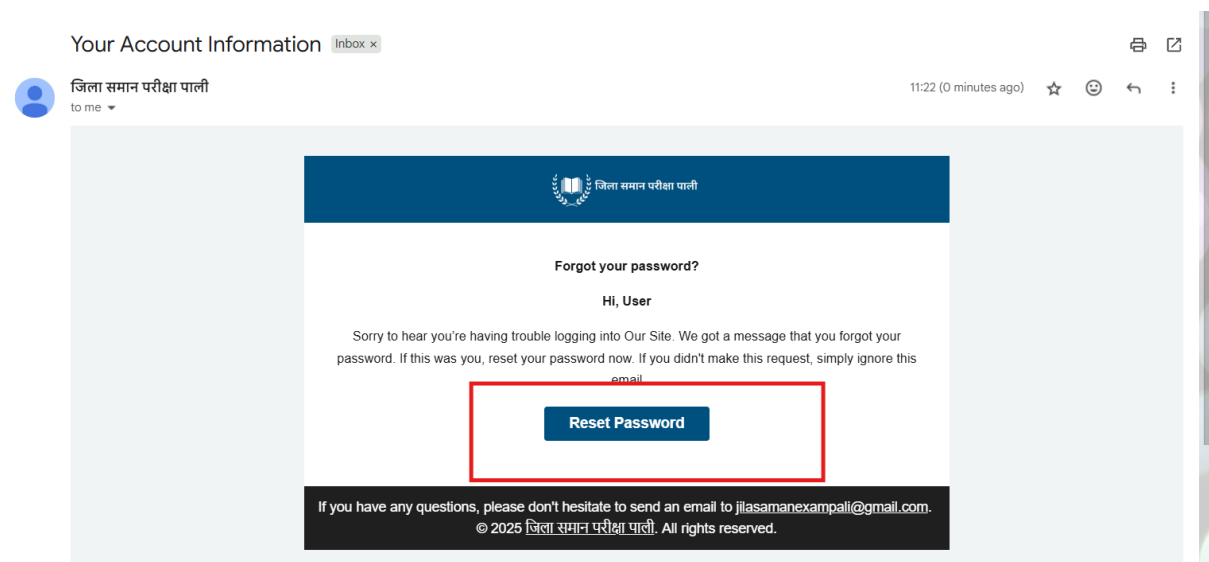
Your Account Information Inbox ×

जिला समान परीक्षा पाली
to me

11:22 (0 minutes ago)

जिला समान परीक्षा पाली

Forgot your password?

Hi, User

Sorry to hear you're having trouble logging into Our Site. We got a message that you forgot your password. If this was you, reset your password now. If you didn't make this request, simply ignore this email.

Reset Password

If you have any questions, please don't hesitate to send an email to jilasamanexampali@gmail.com.
© 2025 जिला समान परीक्षा पाली. All rights reserved.